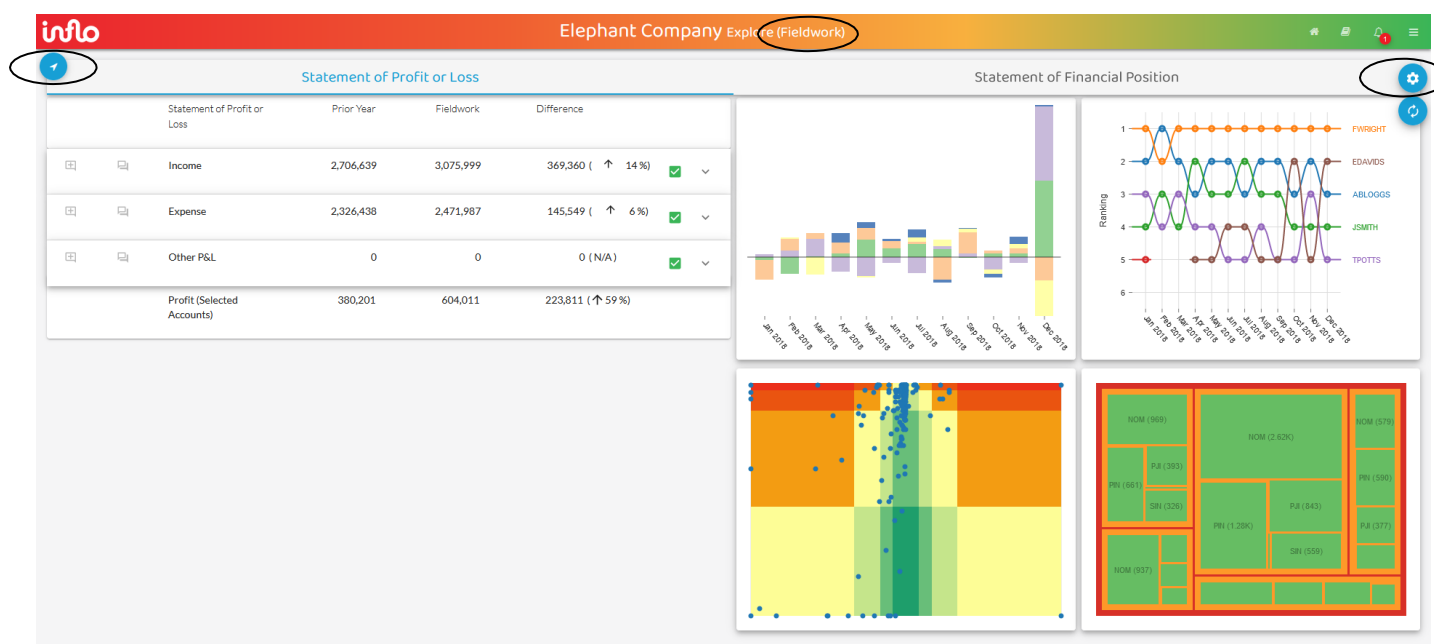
inflo

Elephant Company Explore (Fieldwork)

1

Statement of Profit or Loss

Statement of Financial Position

| | | Statement of Profit or Loss | Prior Year | Fieldwork | Difference |
|---|---|---|---|---|---|
| | | Income | 2,706,639 | 3,075,999 | 369,360 ( ↑ 14 %) |
| | | Expense | 2,326,438 | 2,471,987 | 145,549 ( ↑ 6 %) |
| | | Other P&L | 0 | 0 | 0 (N/A) |
| | | Profit (Selected Accounts) | 380,201 | 604,011 | 223,811 (↑ 59 %) |

Jan 2018 Feb 2018 Mar 2018 Apr 2018 May 2018 Jun 2018 Jul 2018 Aug 2018 Sep 2018 Oct 2018 Nov 2018 Dec 2018

Ranking
1
2
3
4
5
6
FWRIGHT
EDAVIDS
ABLOGGS
JSMITH
TPOTTS
Jan 2018 Feb 2018 Mar 2018 Apr 2018 May 2018 Jun 2018 Jul 2018 Aug 2018 Sep 2018 Oct 2018 Nov 2018 Dec 2018

NOM (968)
PJI (393)
PIN (661)
SIN (326)
NOM (2.62K)
PJI (843)
PIN (1.28K)
SIN (559)
NOM (579)
PIN (590)
PJI (377)
NOM (937)